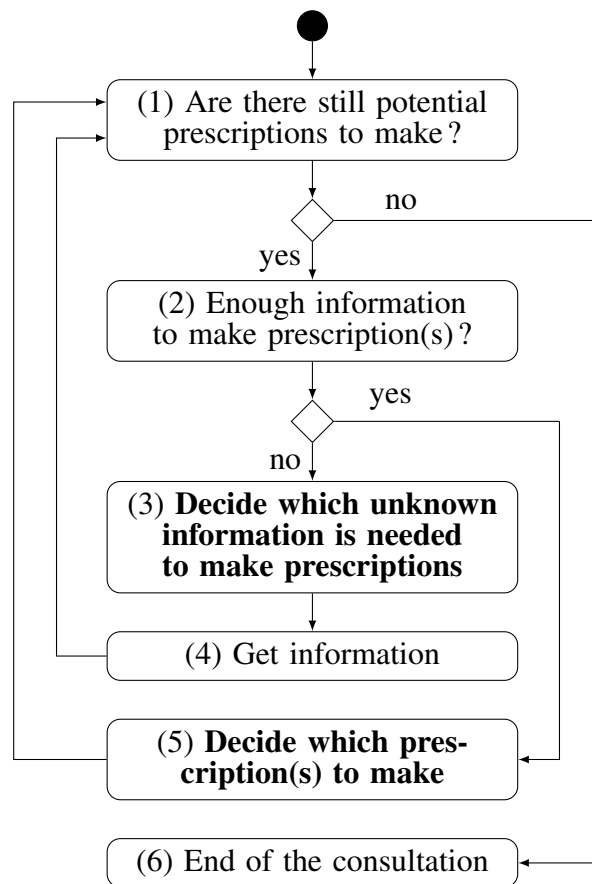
(1) Are there still potential prescriptions to make ?

no

yes

(2) Enough information to make prescription(s) ?

yes

no

(3) **Decide which unknown information is needed to make prescriptions**

(4) Get information

(5) **Decide which prescription(s) to make**

(6) End of the consultation